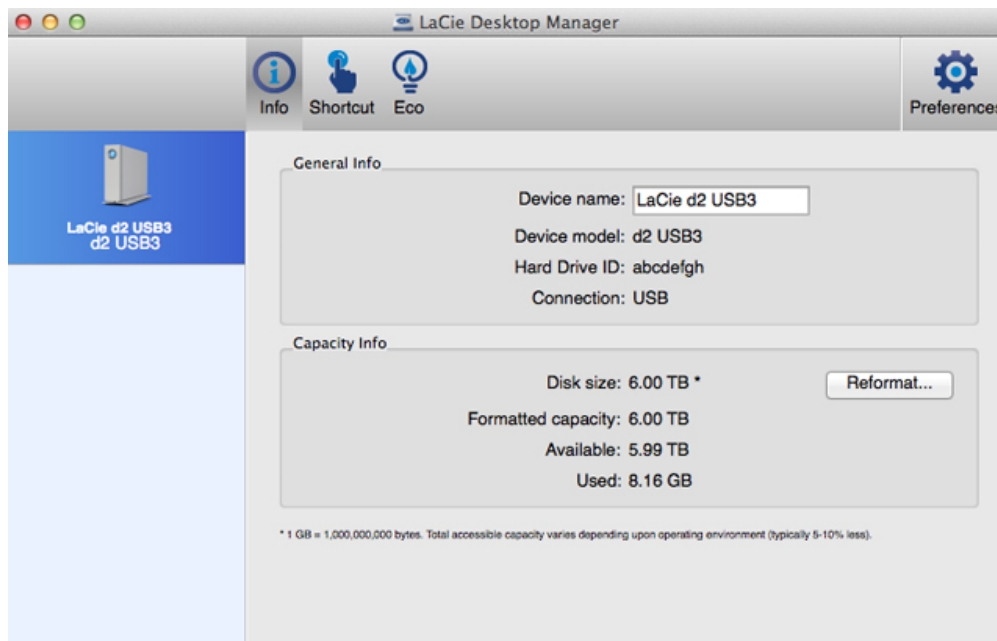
LaCie Desktop Manager

Info Shortcut Eco

Preferences

LaCie d2 USB3
d2 USB3

General Info

Device name: LaCie d2 USB3

Device model: d2 USB3

Hard Drive ID: abcdefgh

Connection: USB

Capacity Info

Disk size: 6.00 TB *

Reformat...

Formatted capacity: 6.00 TB

Available: 5.99 TB

Used: 8.16 GB

* 1 GB = 1,000,000,000 bytes. Total accessible capacity varies depending upon operating environment (typically 5-10% less).